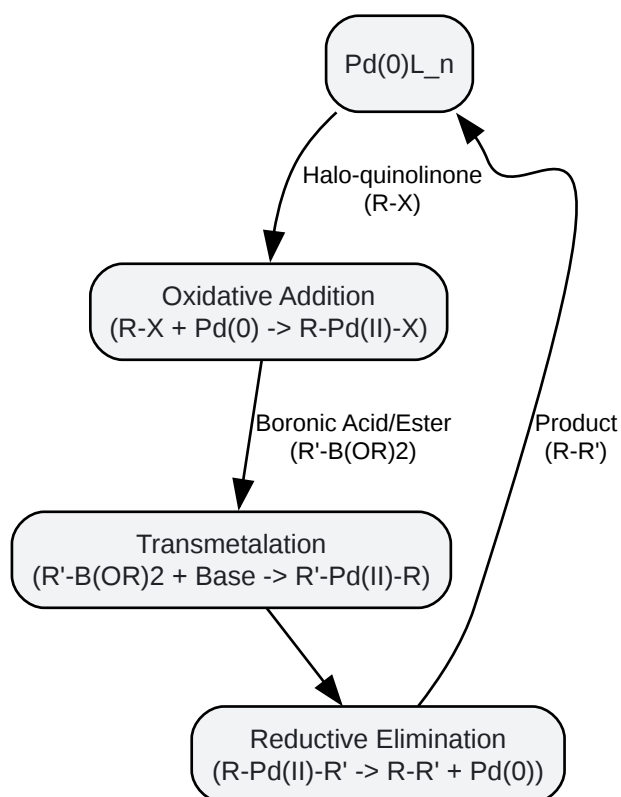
Pd(0)L_n

Halo-quinolinone
(R-X)

Oxidative Addition
(R-X + Pd(0) -> R-Pd(II)-X)

Boronic Acid/Ester
(R'-B(OR)2)

Product
(R-R')

Transmetalation
(R'-B(OR)2 + Base -> R'-Pd(II)-R)

Reductive Elimination
(R-Pd(II)-R' -> R-R' + Pd(0))